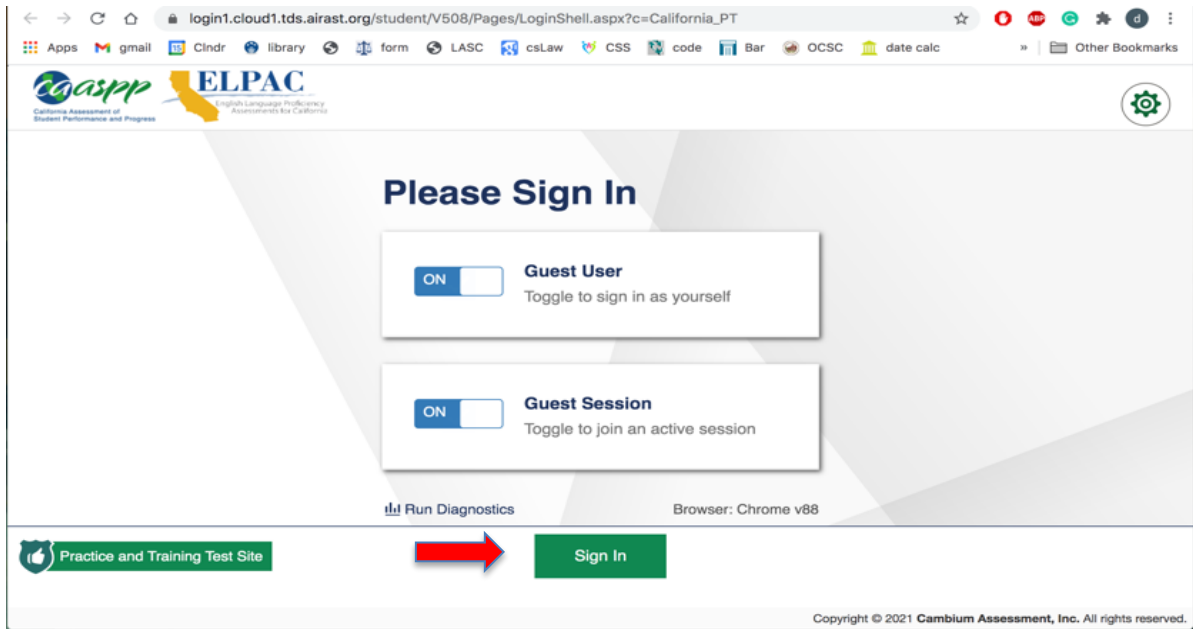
login1.cloud1.tds.airast.org/student/V508/Pages/LoginShell.aspx?c=California_PT

Apps gmail Clndr library form LASC csLaw CSS code Bar OCSC date calc » Other Bookmarks

caaspp California Assessment of Student Performance and Progress

ELPAC English Language Proficiency Assessments for California

Please Sign In

ON Guest User
Toggle to sign in as yourself

ON Guest Session
Toggle to join an active session

Run Diagnostics

Browser: Chrome v88

Practice and Training Test Site

Sign In

Copyright © 2021 Cambium Assessment, Inc. All rights reserved.